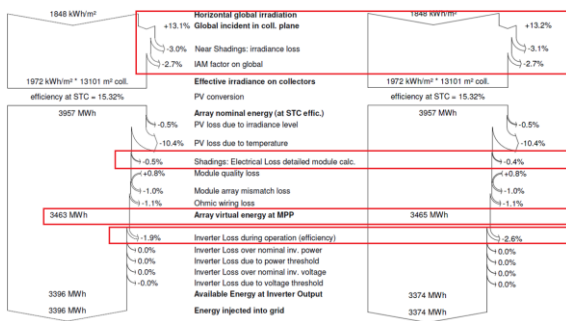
1848 kWh/m²

+13.1%

-3.0%

-2.7%

1972 kWh/m² * 13101 m² coll.

efficiency at STC = 15.32%

3957 MWh

-0.5%

-10.4%

-0.5%

+0.8%

-1.0%

-1.1%

3463 MWh

-1.9%

0.0%

0.0%

0.0%

-0.0%

3396 MWh

3396 MWh

Horizontal global irradiation
Global incident in coll. plane

Near Shadings: irradiance loss

IAM factor on global

Effective irradiance on collectors

PV conversion

Array nominal energy (at STC effic.)
PV loss due to irradiance level

PV loss due to temperature

Shadings: Electrical Loss detailed module calc.
Module quality loss

Module array mismatch loss
Ohmic wiring loss
Array virtual energy at MPP

Inverter Loss during operation (efficiency)
Inverter Loss over nominal inv. power
Inverter Loss due to power threshold
Inverter Loss over nominal inv. voltage
Inverter Loss due to voltage threshold
Available Energy at Inverter Output

Energy injected into grid

1848 kWh/m²

+13.2%

-3.1%

-2.7%

1972 kWh/m² * 13101 m² coll.

efficiency at STC = 15.32%

3957 MWh

-0.5%

-10.4%

-0.4%

+0.8%

-1.0%

-1.1%

3465 MWh

-2.6%

0.0%

0.0%

0.0%

0.0%

3374 MWh

3374 MWh